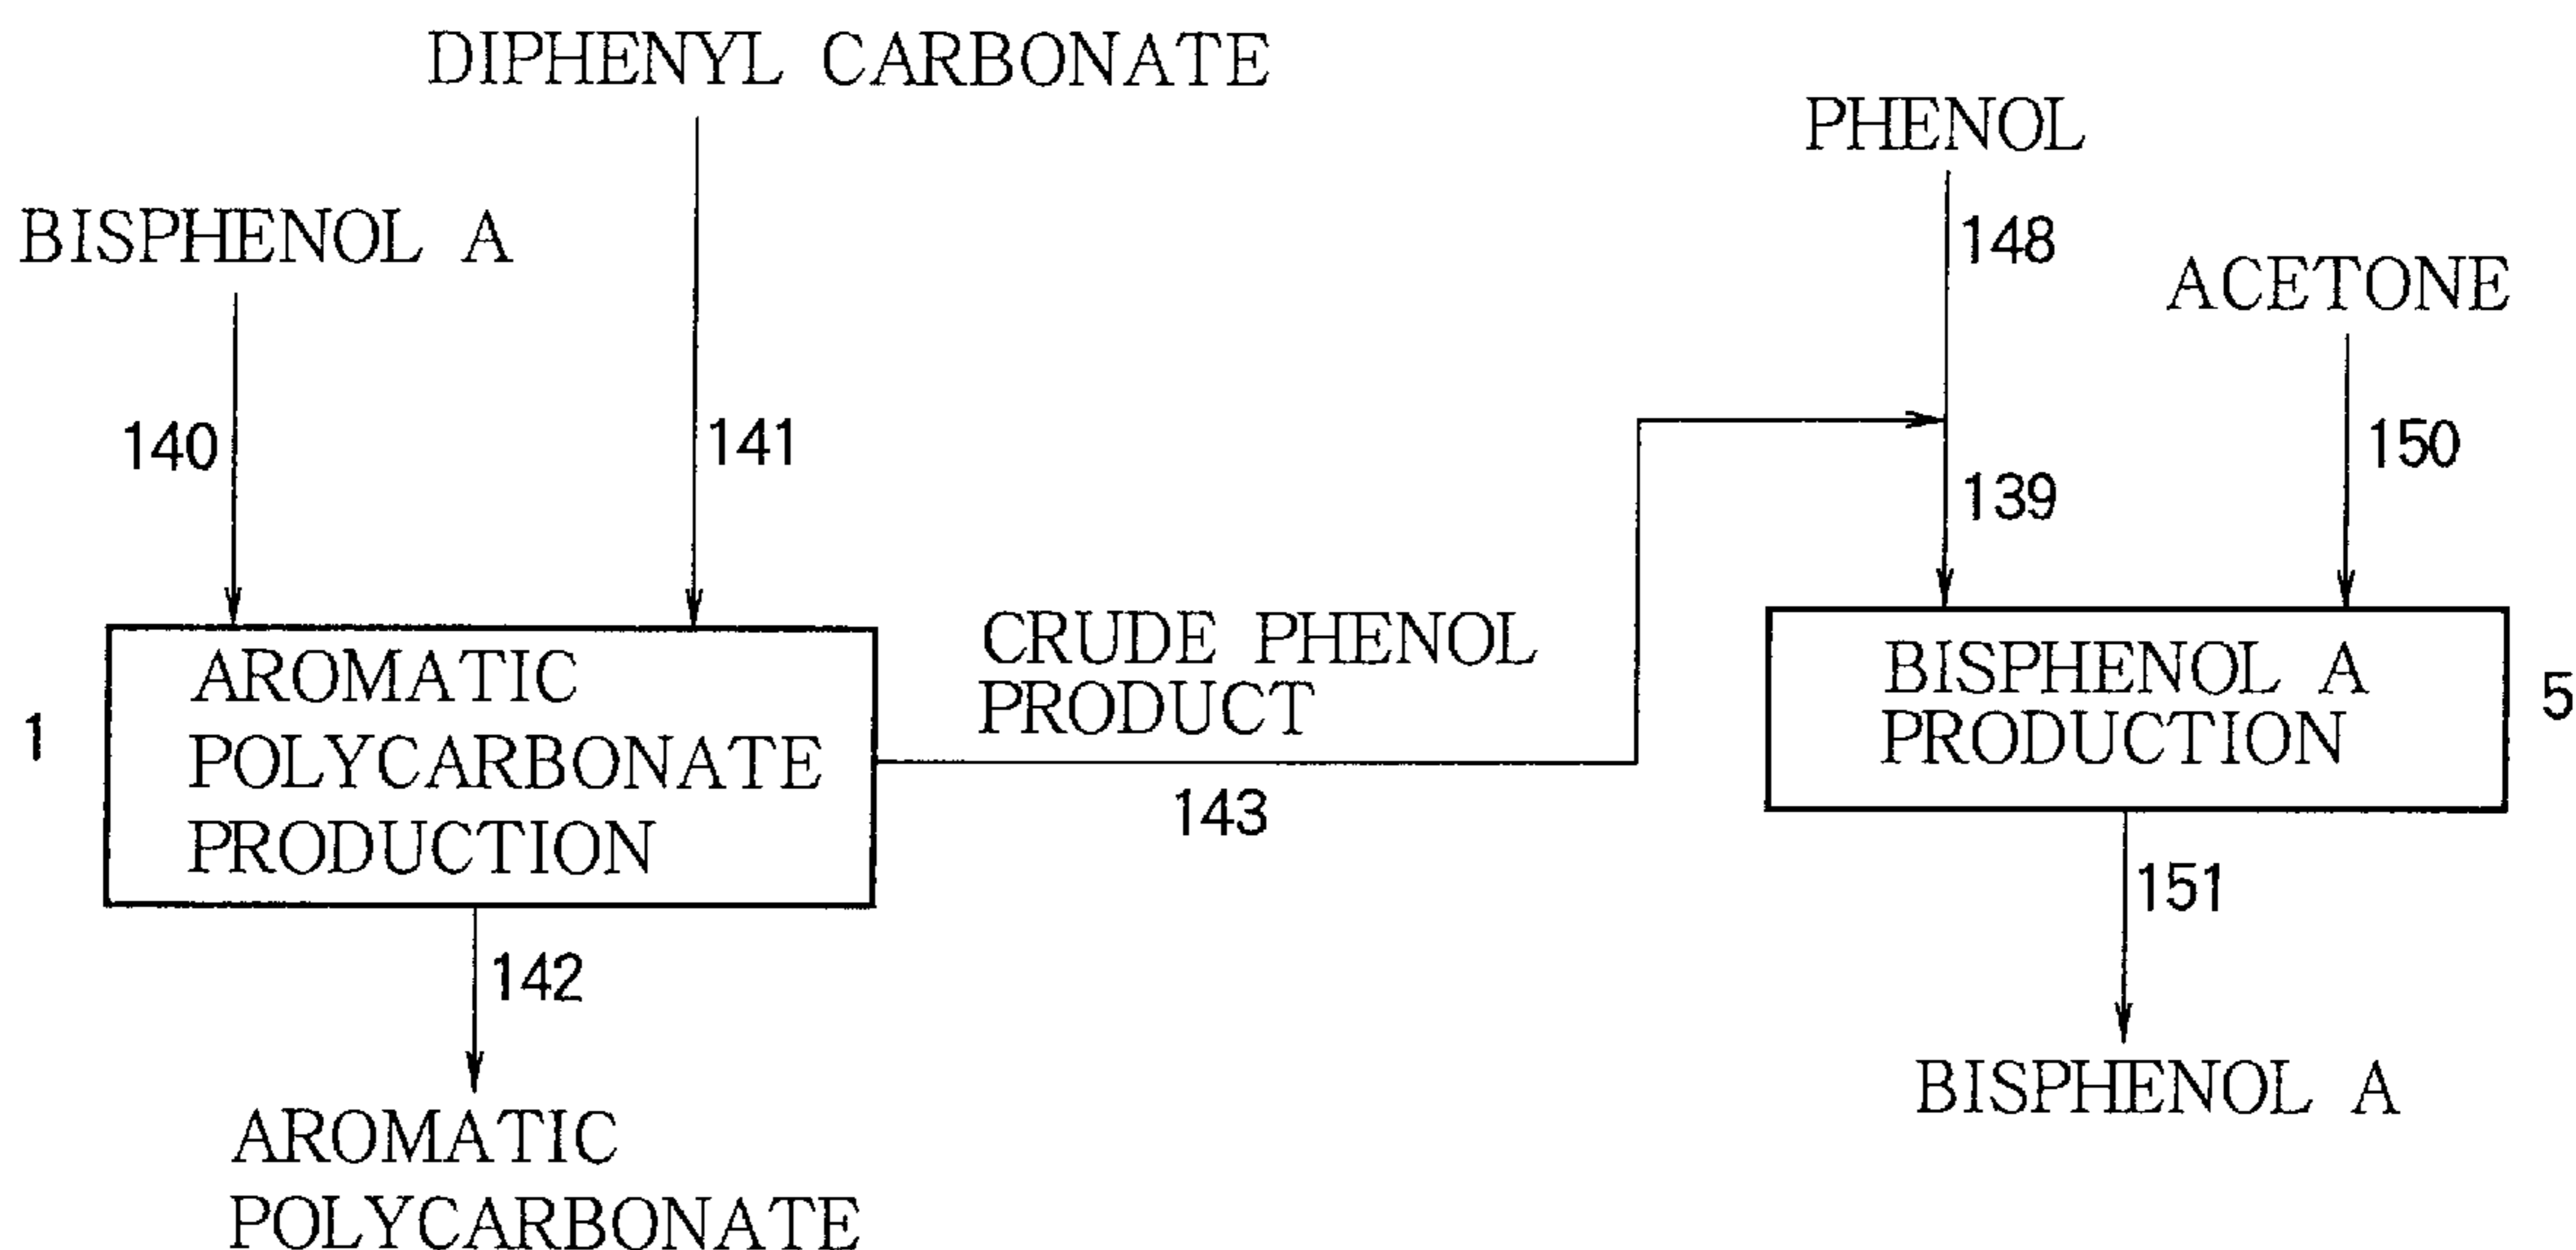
DIPHENYL CARBONATE

PHENOL

BISPHENOL A

148

ACETONE

140

141

150

139

CRUDE PHENOL PRODUCT

1

AROMATIC POLYCARBONATE PRODUCTION

BISPHENOL A PRODUCTION

5

143

151

142

BISPHENOL A

AROMATIC POLYCARBONATE